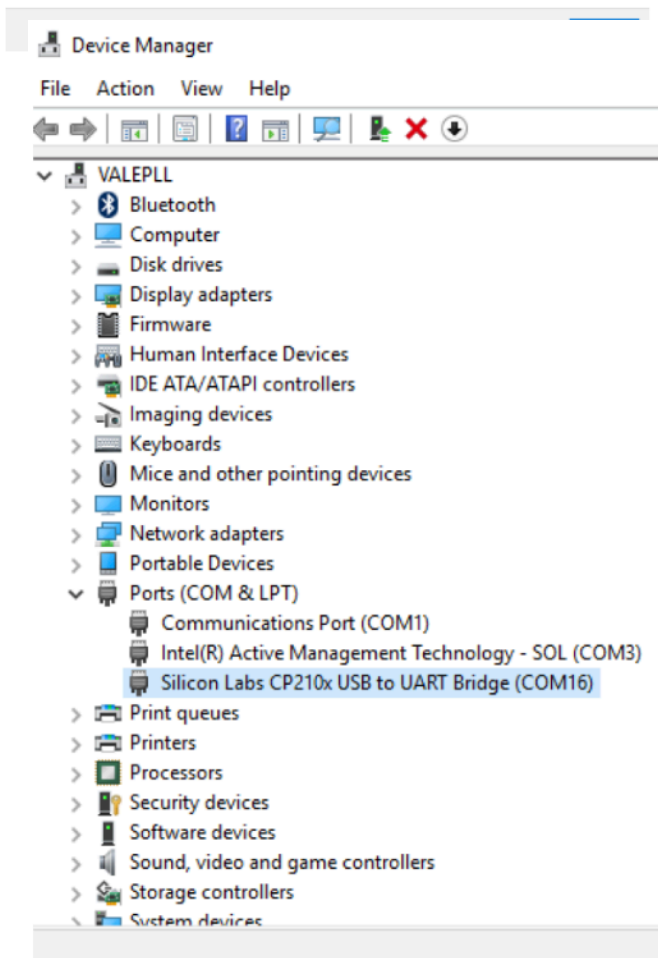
Device Manager

File Action View Help

VALEPLL
Bluetooth
Computer
Disk drives
Display adapters
Firmware
Human Interface Devices
IDE ATA/ATAPI controllers
Imaging devices
Keyboards
Mice and other pointing devices
Monitors
Network adapters
Portable Devices
Ports (COM & LPT)
Communications Port (COM1)
Intel(R) Active Management Technology - SOL (COM3)
Silicon Labs CP210x USB to UART Bridge (COM16)
Print queues
Printers
Processors
Security devices
Software devices
Sound, video and game controllers
Storage controllers
System devices